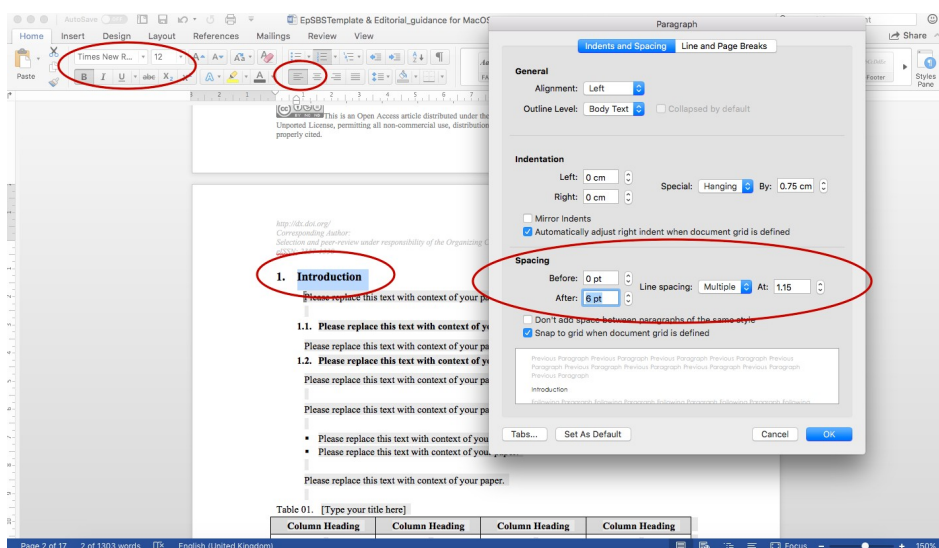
AutoSave OFF EpSBSTemplate & Editorial_guidance for MacOS

Home Insert Design Layout References Mailings Review View

Share

Paste

Times New R... 12

B I U abc $X_2$

Styles Pane

This is an Open Access article distributed under the Unported License, permitting all non-commercial use, distribution properly cited.

http://dx.doi.org/
Corresponding Author:
Selection and peer-review under responsibility of the Organizing C

1. Introduction

Please replace this text with context of your pa

1.1. Please replace this text with context of yo

Please replace this text with context of your pa

1.2. Please replace this text with context of yo

Please replace this text with context of your pa

Please replace this text with context of your pa

▪ Please replace this text with context of you
▪ Please replace this text with context of your paper.

Please replace this text with context of your paper.

Table 01. [Type your title here]

| Column Heading | Column Heading | Column Heading | Column Heading |
|---|---|---|---|

Page 2 of 17 2 of 1303 words English (United Kingdom) Focus 150%

Paragraph

Indents and Spacing Line and Page Breaks

General

Alignment: Left

Outline Level: Body Text Collapsed by default

Indentation

Left: 0 cm

Right: 0 cm

Special: Hanging By: 0.75 cm

Mirror Indents

Automatically adjust right indent when document grid is defined

Spacing

Before: 0 pt

After: 6 pt

Line spacing: Multiple At: 1.15

Don't add space between paragraphs of the same style

Snap to grid when document grid is defined

Previous Paragraph Previous Paragraph Previous Paragraph Previous Paragraph Previous Paragraph Previous Paragraph Previous Paragraph Previous Paragraph Previous Paragraph Previous Paragraph Previous Paragraph

Introduction

Following Paragraph Following Paragraph Following Paragraph Following Paragraph

Tabs... Set As Default Cancel OK